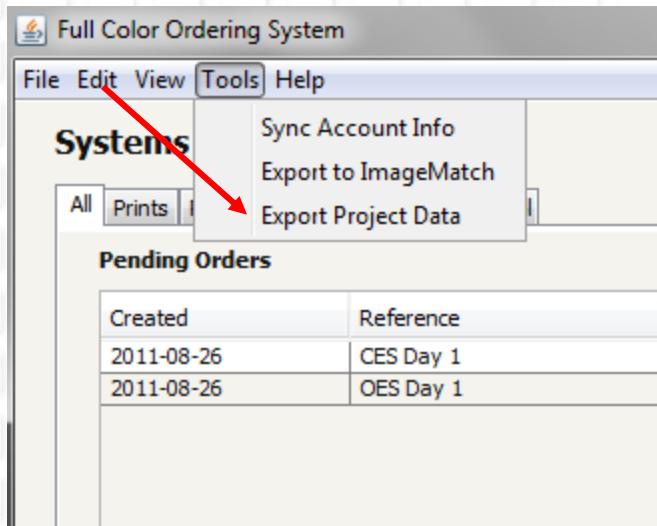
Full Color Ordering System

File Edit View Tools Help

Systems

Sync Account Info
Export to ImageMatch
Export Project Data

All Prints

Pending Orders

| Created | Reference |
|---|---|
| 2011-08-26 | CES Day 1 |
| 2011-08-26 | OES Day 1 |